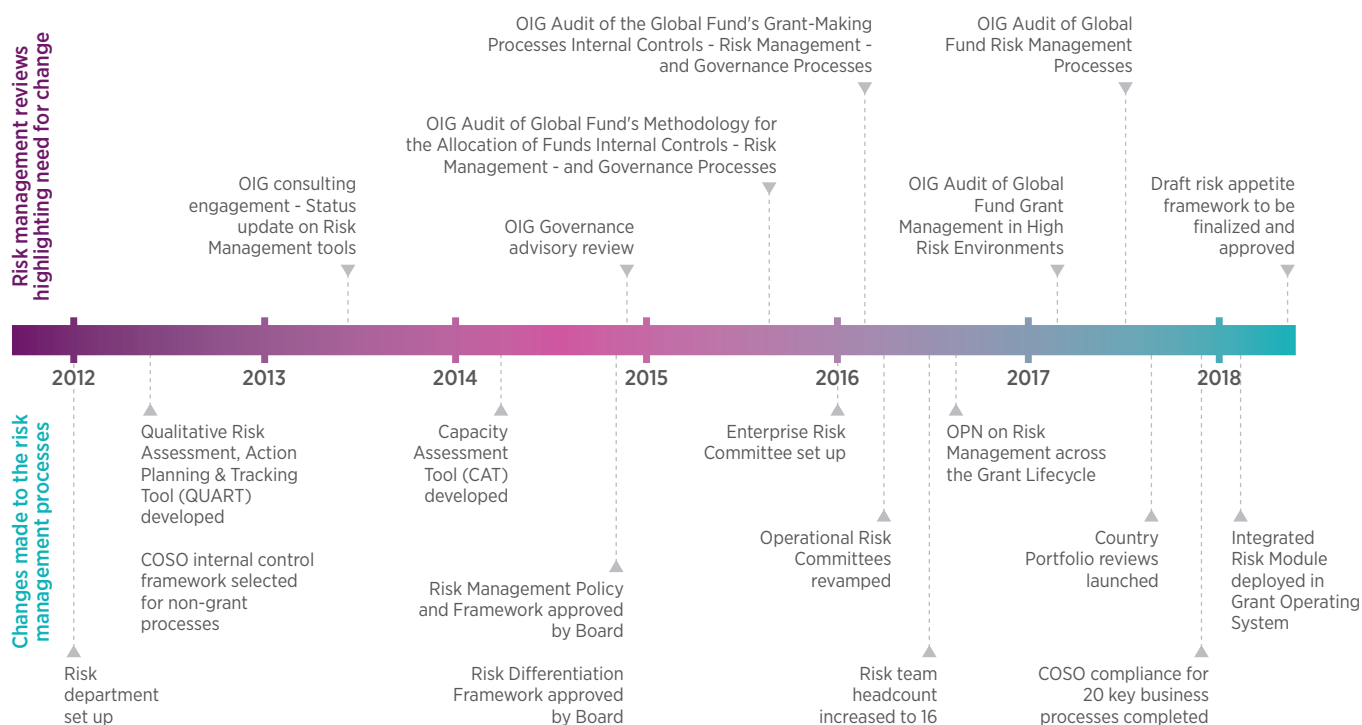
Risk management reviews highlighting need for change

OIG consulting engagement - Status update on Risk Management tools

OIG Governance advisory review

OIG Audit of Global Fund's Methodology for the Allocation of Funds Internal Controls - Risk Management - and Governance Processes

OIG Audit of the Global Fund's Grant-Making Processes Internal Controls - Risk Management - and Governance Processes

OIG Audit of Global Fund Grant Management in High Risk Environments

OIG Audit of Global Fund Risk Management Processes

Draft risk appetite framework to be finalized and approved

2012

2013

2014

2015

2016

2017

2018

Changes made to the risk management processes

Risk department set up

Qualitative Risk Assessment, Action Planning & Tracking Tool (QUART) developed

COSO internal control framework selected for non-grant processes

Capacity Assessment Tool (CAT) developed

Risk Management Policy and Framework approved by Board

Risk Differentiation Framework approved by Board

Enterprise Risk Committee set up

Operational Risk Committees revamped

Risk team headcount increased to 16

OPN on Risk Management across the Grant Lifecycle

Country Portfolio reviews launched

COSO compliance for 20 key business processes completed

Integrated Risk Module deployed in Grant Operating System